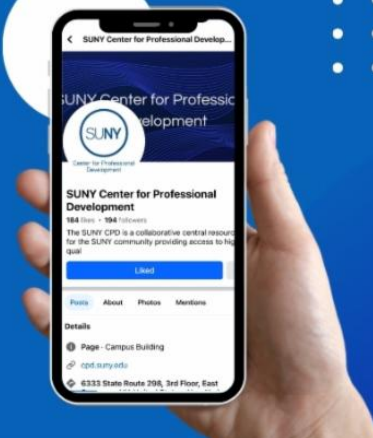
SUNY Center for Professional Develop...

SUNY Center for Professic
development

SUNY
Center for Professional Development

SUNY Center for Professional Development
184 likes • 194 followers

The SUNY CPD is a collaborative central resourc for the SUNY community providing access to hig qual

Liked

Posts About Photos Mentions

Details

Page · Campus Building

cpd.suny.edu

6333 State Route 298, 3rd Floor, East
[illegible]